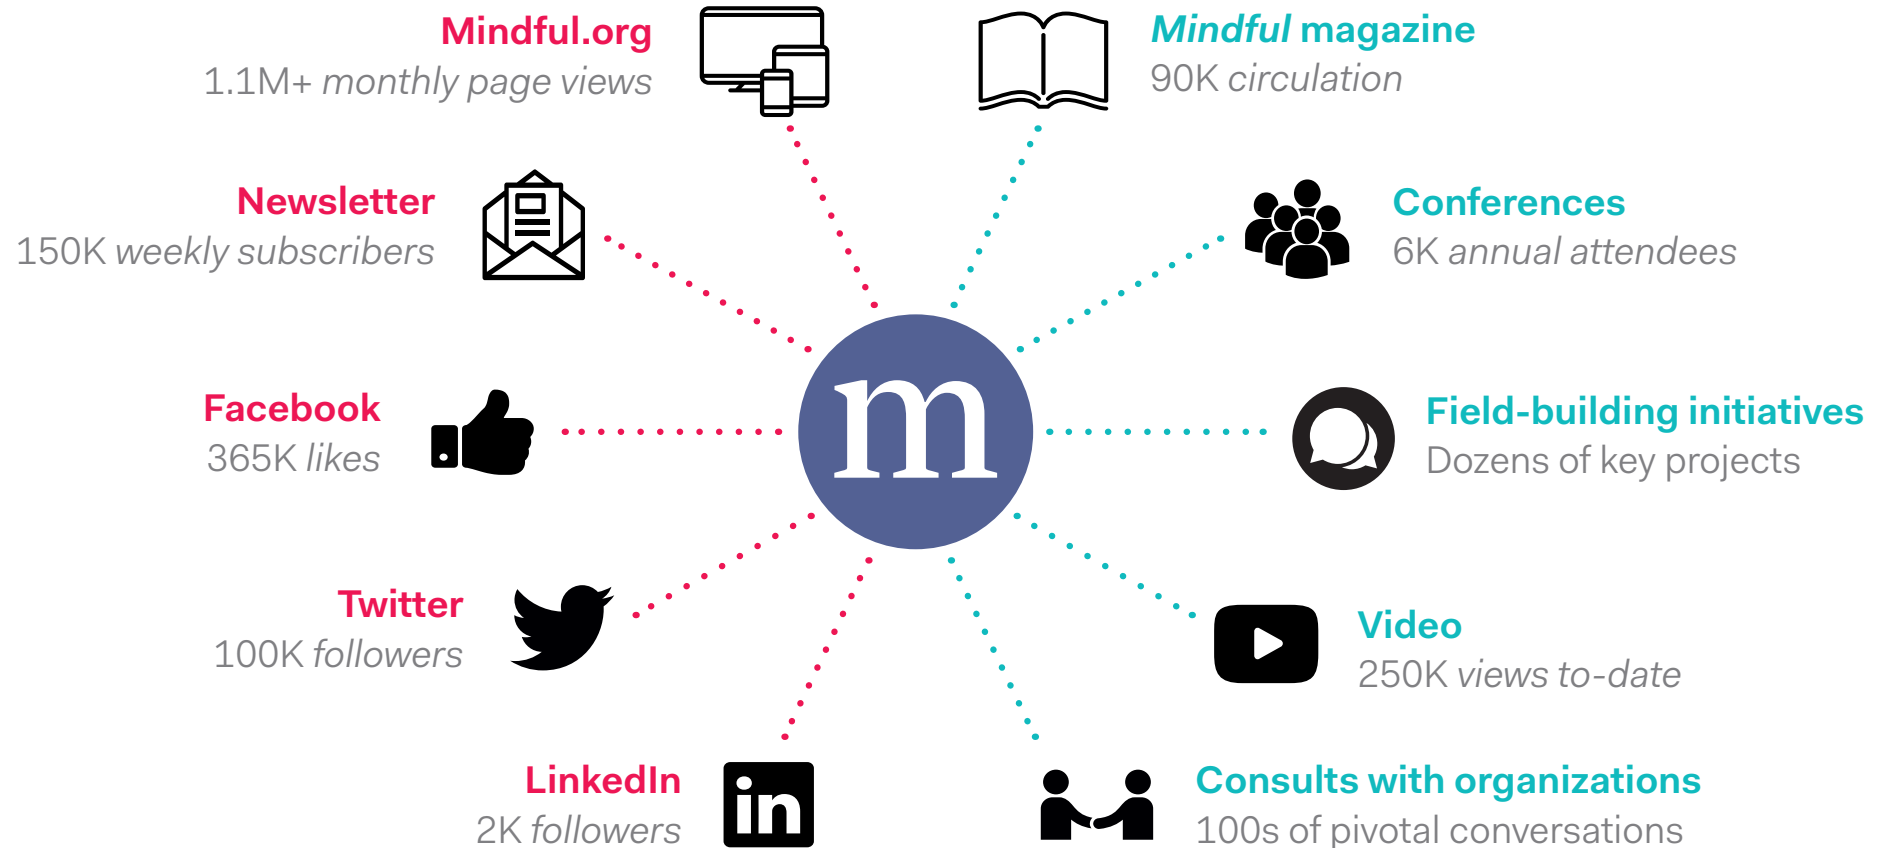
Mindful.org
1.1M+ monthly page views

Mindful magazine
90K circulation

Newsletter
150K weekly subscribers

Conferences
6K annual attendees

m

Facebook
365K likes

Field-building initiatives
Dozens of key projects

Twitter
100K followers

Video
250K views to-date

LinkedIn
2K followers

in

Consults with organizations
100s of pivotal conversations